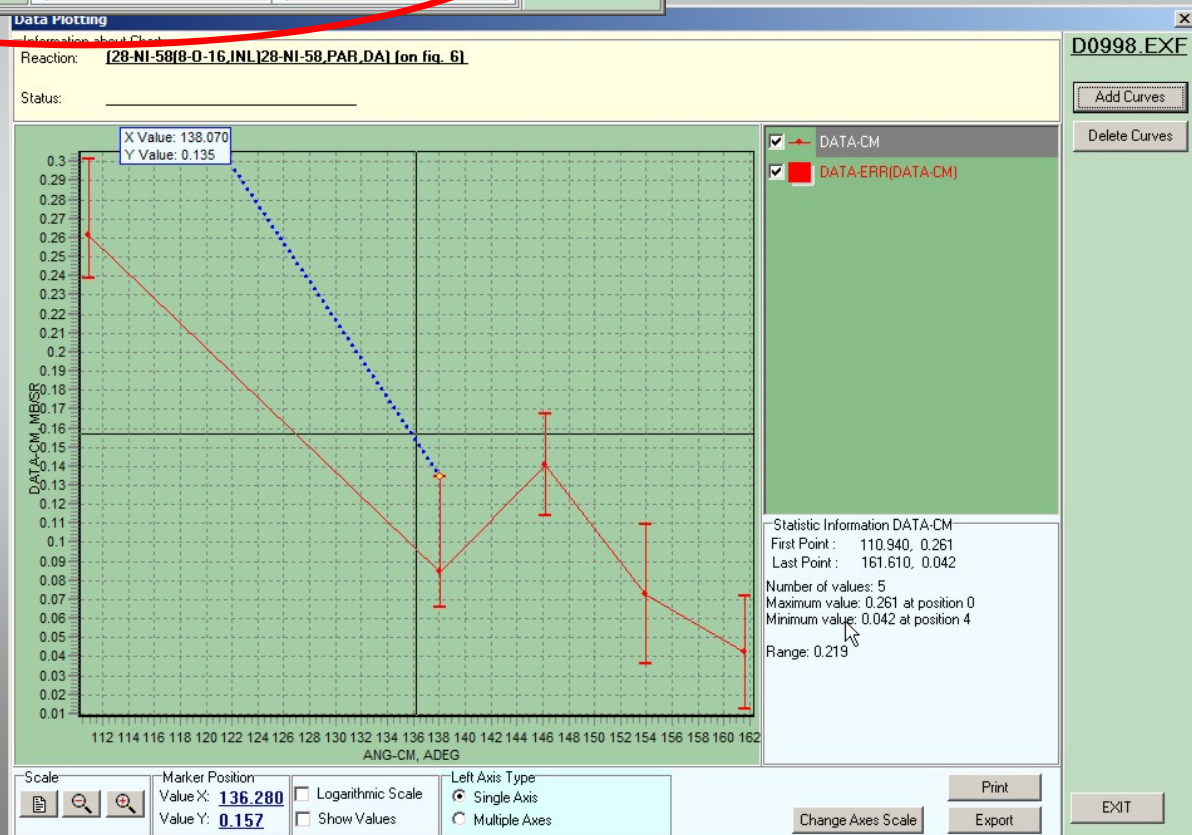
Data Plotting

Information about Chart

Reaction: (28-NI-58(8-O-16,INL)28-NI-58,PAR,DA) (on fig. 6)

Status:

D0998.EXF

Add Curves

Delete Curves

X Value: 138.070
Y Value: 0.135

0.3
0.29
0.28
0.27
0.26
0.25
0.24
0.23
0.22
0.21
0.2
0.19
0.18
0.17
0.16
0.15
0.14
0.13
0.12
0.11
0.1
0.09
0.08
0.07
0.06
0.05
0.04
0.03
0.02
0.01

DATA-CM, MB/SR

112 114 116 118 120 122 124 126 128 130 132 134 136 138 140 142 144 146 148 150 152 154 156 158 160 162

ANG-CM, ADEG

DATA-CM

DATA-ERR(DATA-CM)

Statistic Information DATA-CM
First Point : 110.940, 0.261
Last Point : 161.610, 0.042

Number of values: 5
Maximum value: 0.261 at position 0
Minimum value: 0.042 at position 4

Range: 0.219

Scale

Marker Position
Value X: 136.280
Value Y: 0.157

Logarithmic Scale
Show Values

Left Axis Type
Single Axis
Multiple Axes

Print
Change Axes Scale
Export

EXIT